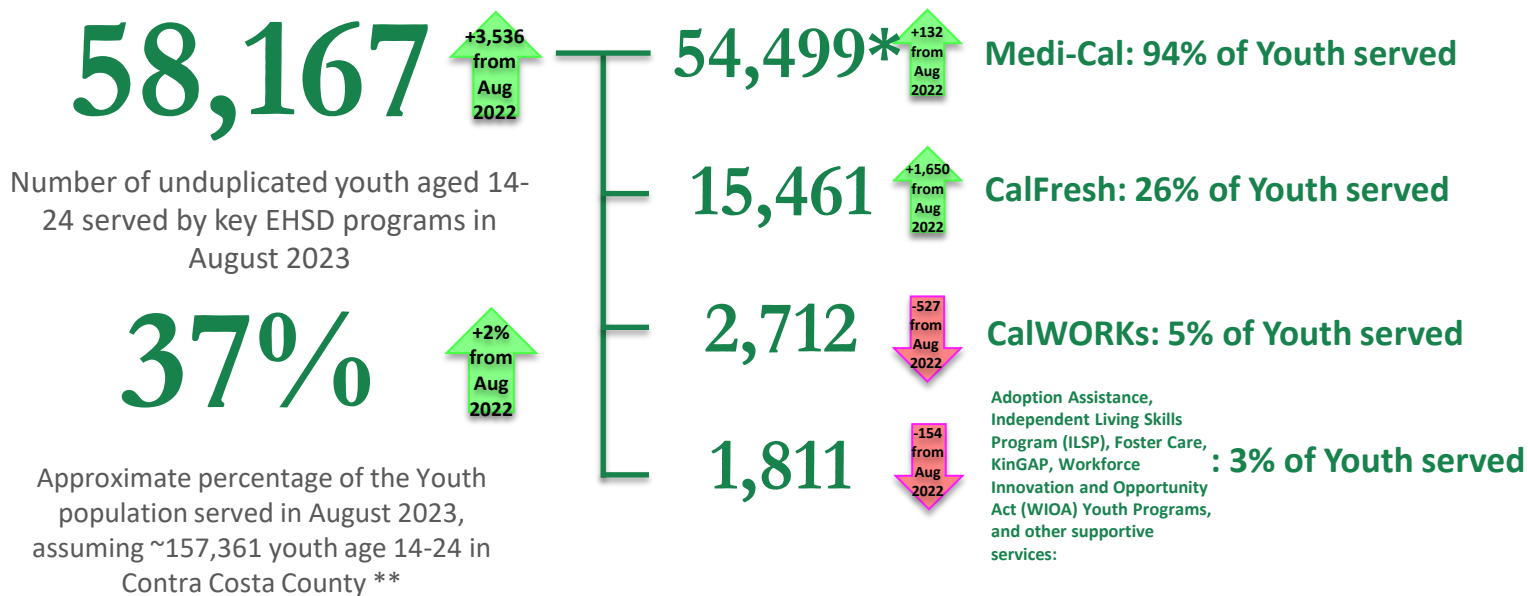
58,167

+3,536 from Aug 2022

Number of unduplicated youth aged 14-24 served by key EHSD programs in August 2023

37%

+2% from Aug 2022

Approximate percentage of the Youth population served in August 2023, assuming ~157,361 youth age 14-24 in Contra Costa County **

54,499*

+132 from Aug 2022

Medi-Cal: 94% of Youth served

15,461

+1,650 from Aug 2022

CalFresh: 26% of Youth served

2,712

-527 from Aug 2022

CalWORKs: 5% of Youth served

1,811

-154 from Aug 2022

Adoption Assistance, Independent Living Skills Program (ILSP), Foster Care, KinGAP, Workforce Innovation and Opportunity Act (WIOA) Youth Programs, and other supportive services:

: 3% of Youth served